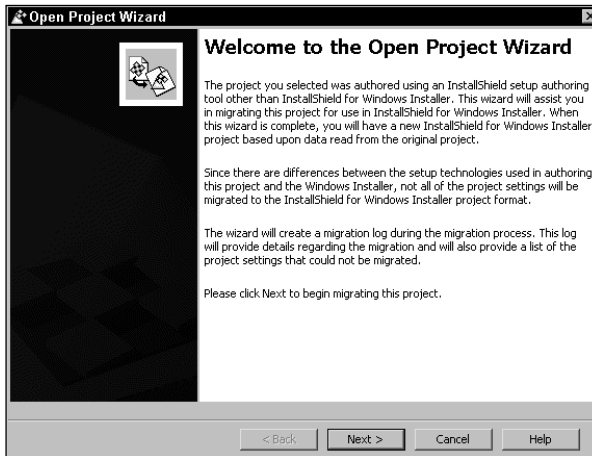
Open Project Wizard

Welcome to the Open Project Wizard

The project you selected was authored using an InstallShield setup authoring tool other than InstallShield for Windows Installer. This wizard will assist you in migrating this project for use in InstallShield for Windows Installer. When this wizard is complete, you will have a new InstallShield for Windows Installer project based upon data read from the original project.

Since there are differences between the setup technologies used in authoring this project and the Windows Installer, not all of the project settings will be migrated to the InstallShield for Windows Installer project format.

The wizard will create a migration log during the migration process. This log will provide details regarding the migration and will also provide a list of the project settings that could not be migrated.

Please click Next to begin migrating this project.

< Back | Next > | Cancel | Help